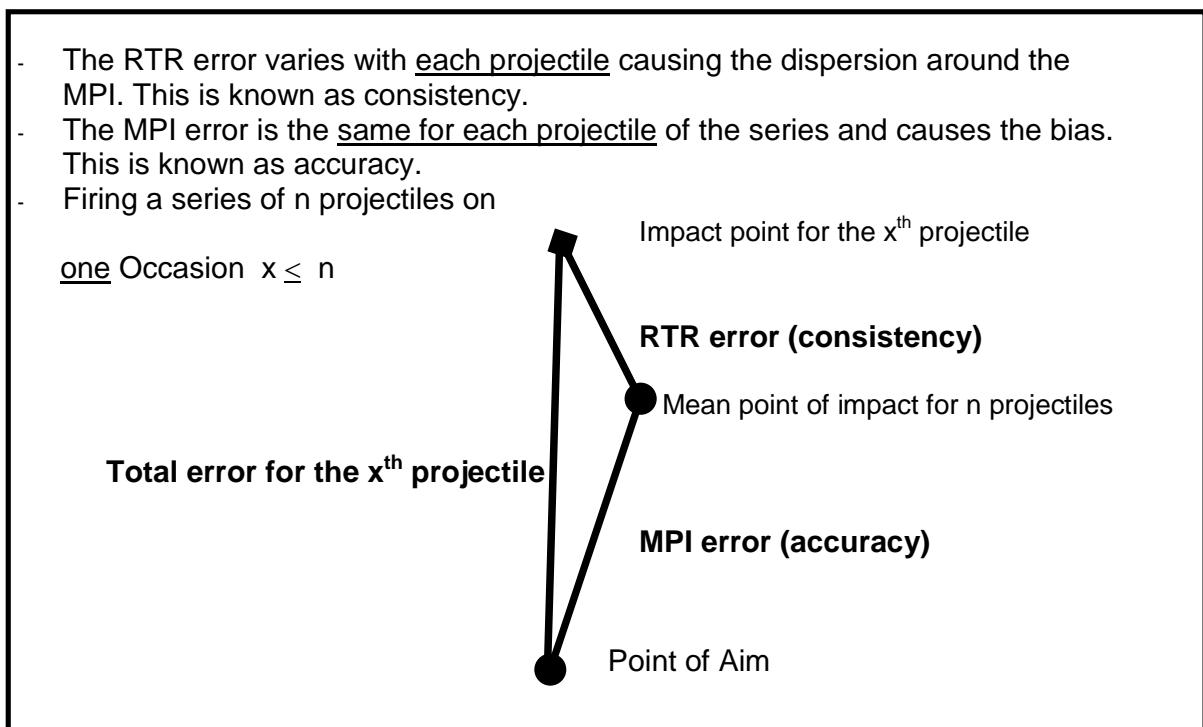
- The RTR error varies with each projectile causing the dispersion around the MPI. This is known as consistency.
- The MPI error is the same for each projectile of the series and causes the bias. This is known as accuracy.
- Firing a series of n projectiles on

one Occasion $x \leq n$

Impact point for the $x^{th}$ projectile

**RTR error (consistency)**

Mean point of impact for n projectiles

**Total error for the $x^{th}$ projectile**

**MPI error (accuracy)**

Point of Aim